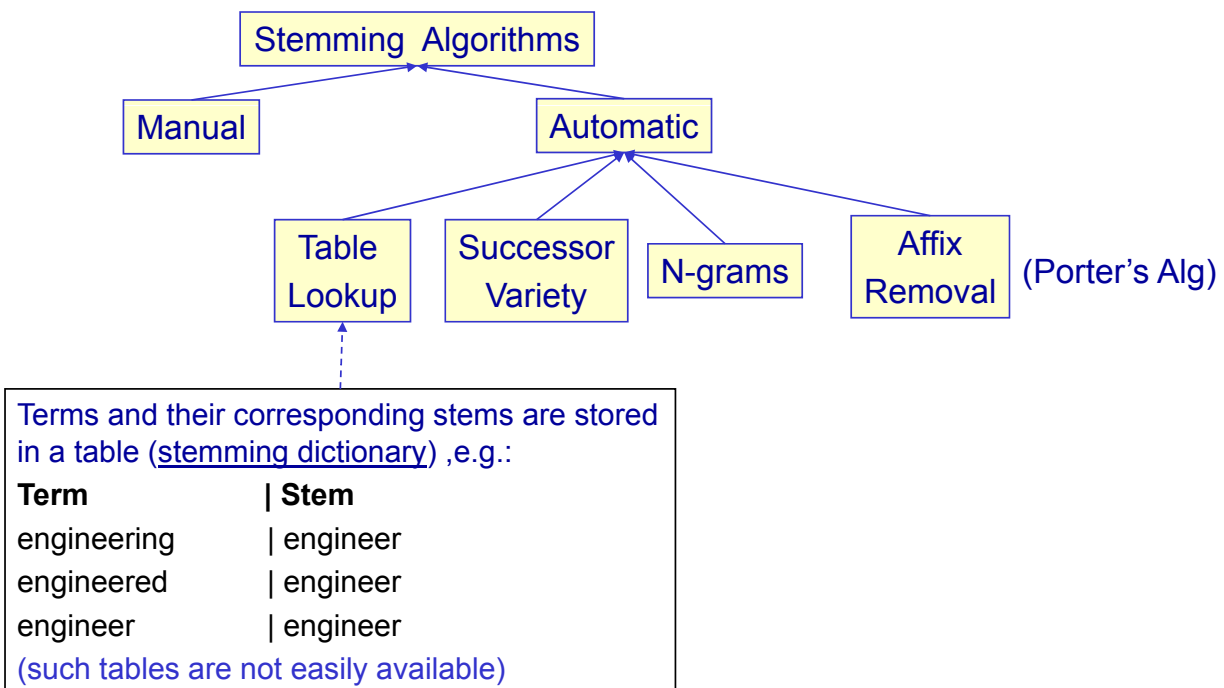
Stemming Algorithms

Manual

Automatic

Table Lookup

Successor Variety

N-grams

Affix Removal

(Porter's Alg)

Terms and their corresponding stems are stored in a table (stemming dictionary) ,e.g.:

| Term | Stem |
|---|---|
| engineering | engineer |
| engineered | engineer |
| engineer | engineer |

(such tables are not easily available)